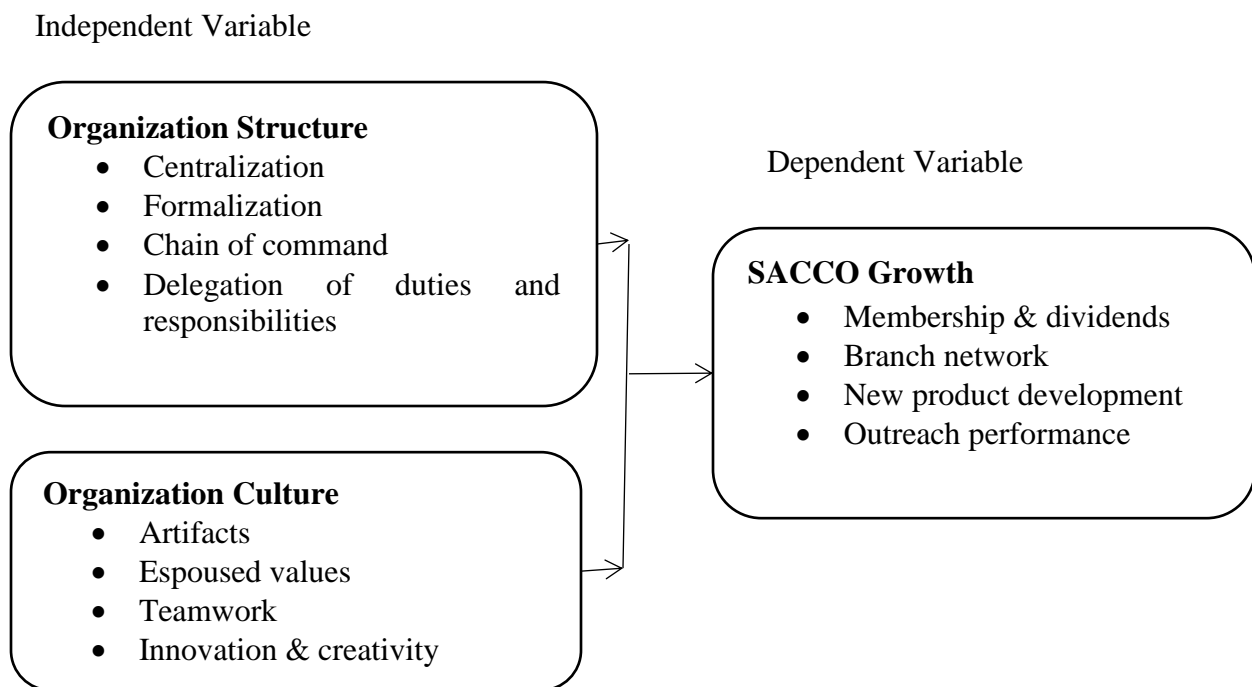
Independent Variable

**Organization Structure**
- Centralization
- Formalization
- Chain of command
- Delegation of duties and responsibilities

**Organization Culture**
- Artifacts
- Espoused values
- Teamwork
- Innovation & creativity

Dependent Variable

**SACCO Growth**
- Membership & dividends
- Branch network
- New product development
- Outreach performance